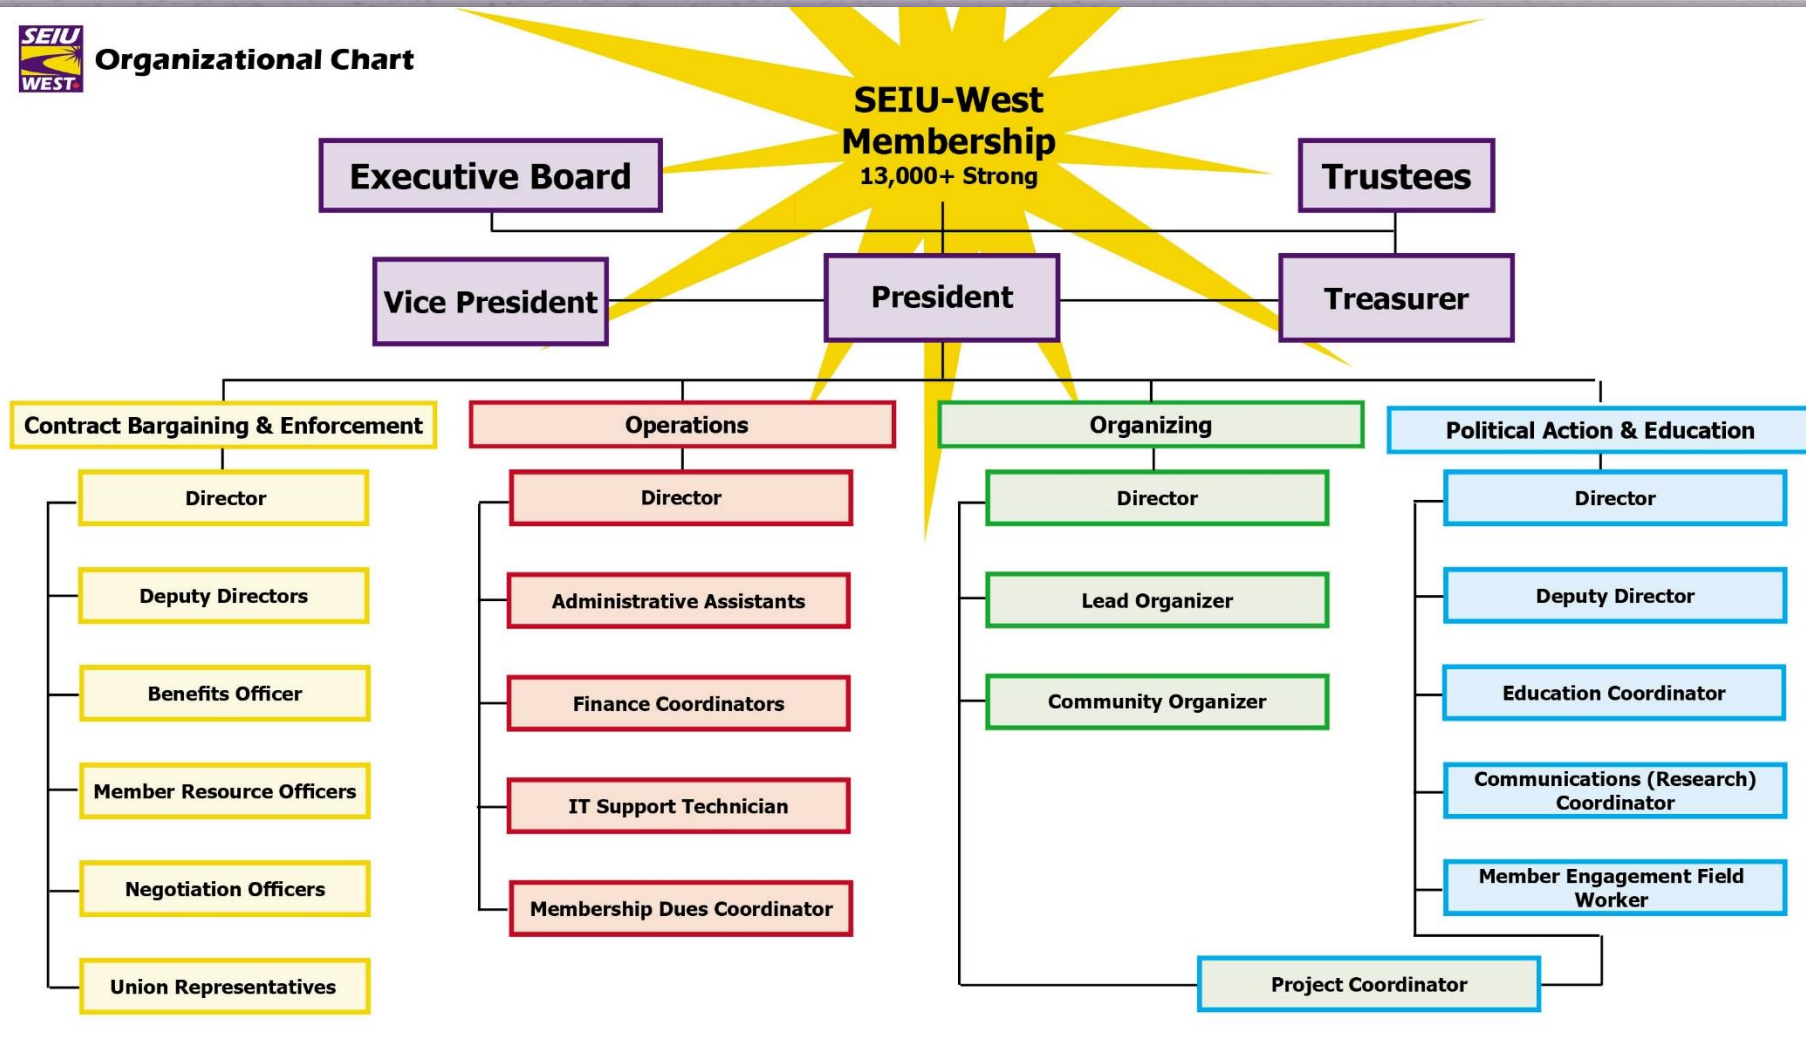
SEIU WEST

Organizational Chart

SEIU-West Membership 13,000+ Strong

Executive Board

Trustees

Vice President

President

Treasurer

Contract Bargaining & Enforcement

Director

Deputy Directors

Benefits Officer

Member Resource Officers

Negotiation Officers

Union Representatives

Operations

Director

Administrative Assistants

Finance Coordinators

IT Support Technician

Membership Dues Coordinator

Organizing

Director

Lead Organizer

Community Organizer

Political Action & Education

Director

Deputy Director

Education Coordinator

Communications (Research) Coordinator

Member Engagement Field Worker

Project Coordinator